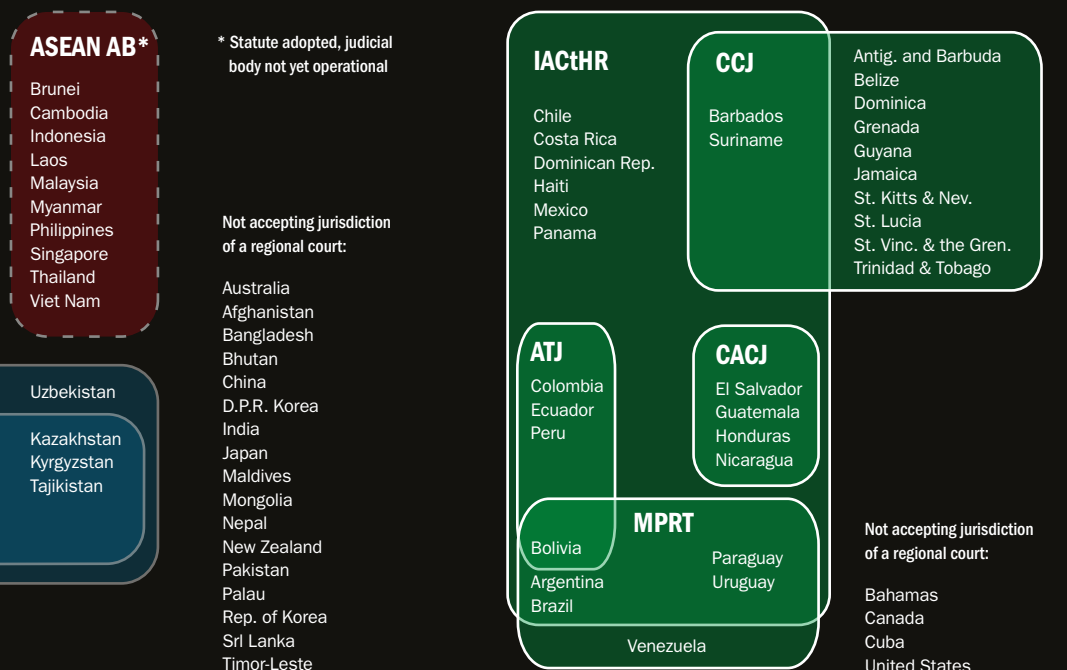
ASEAN AB*

Brunei
Cambodia
Indonesia
Laos
Malaysia
Myanmar
Philippines
Singapore
Thailand
Viet Nam

* Statute adopted, judicial body not yet operational

Not accepting jurisdiction of a regional court:

Australia
Afghanistan
Bangladesh
Bhutan
China
D.P.R. Korea
India
Japan
Maldives
Mongolia
Nepal
New Zealand
Pakistan
Palau
Rep. of Korea
Srl Lanka
Timor-Leste

Uzbekistan

Kazakhstan
Kyrgyzstan
Tajikistan

IACtHR

Chile
Costa Rica
Dominican Rep.
Haiti
Mexico
Panama

CCJ

Barbados
Suriname

Antig. and Barbuda
Belize
Dominica
Grenada
Guyana
Jamaica
St. Kitts & Nev.
St. Lucia
St. Vinc. & the Gren.
Trinidad & Tobago

ATJ

Colombia
Ecuador
Peru

CACJ

El Salvador
Guatemala
Honduras
Nicaragua

MPRT

Bolivia
Paraguay
Uruguay
Argentina
Brazil

Venezuela

Not accepting jurisdiction of a regional court:

Bahamas
Canada
Cuba
United States